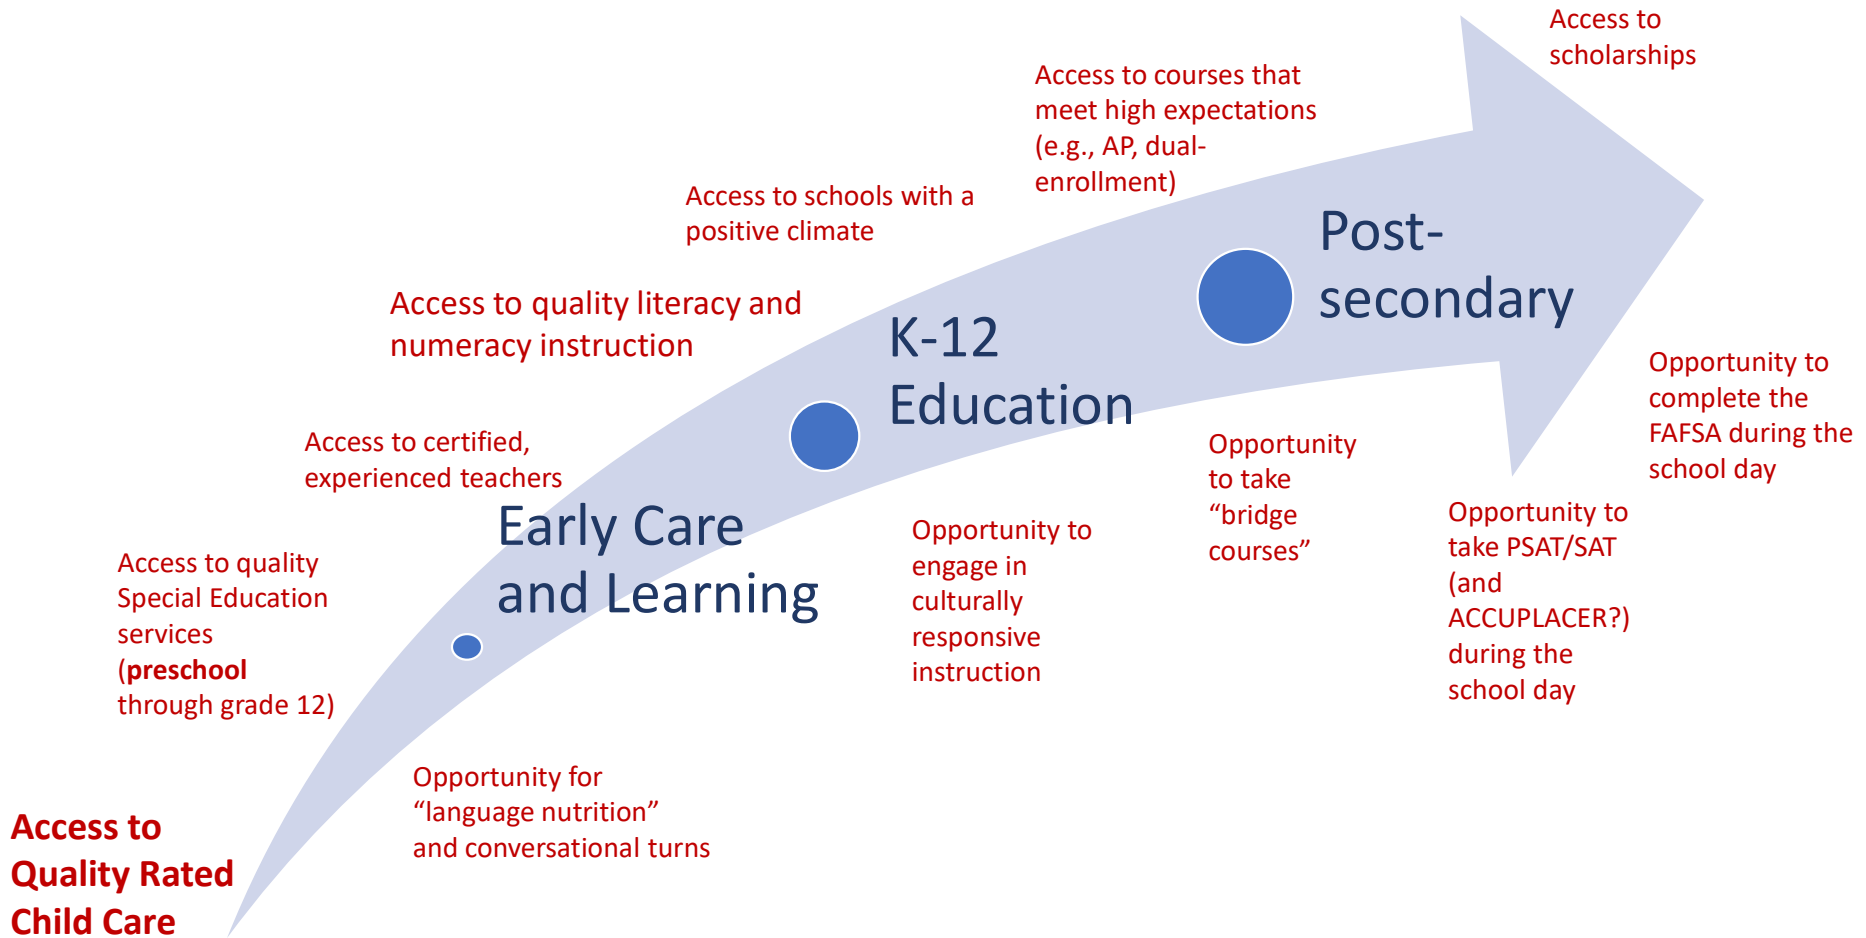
Access to scholarships

Access to courses that meet high expectations (e.g., AP, dual-enrollment)

Access to schools with a positive climate

Access to quality literacy and numeracy instruction

Access to certified, experienced teachers

Access to quality Special Education services (**preschool** through grade 12)

**Access to Quality Rated Child Care**

Early Care and Learning

K-12 Education

Post-secondary

Opportunity for "language nutrition" and conversational turns

Opportunity to engage in culturally responsive instruction

Opportunity to take "bridge courses"

Opportunity to take PSAT/SAT (and ACCUPLACER?) during the school day

Opportunity to complete the FAFSA during the school day